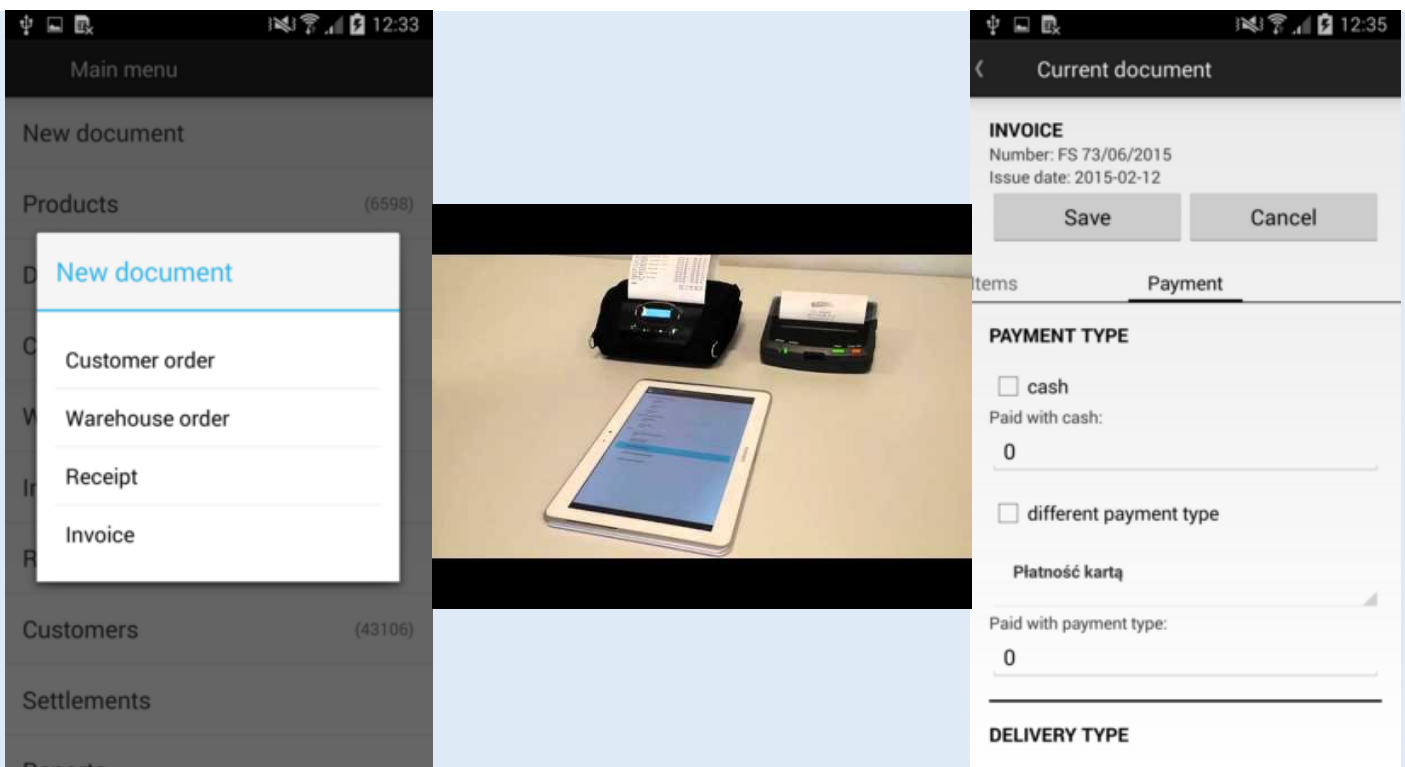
12:33

Main menu

New document

Products (6598)

D

C

W

I

R

New document

Customer order

Warehouse order

Receipt

Invoice

Customers (43106)

Settlements

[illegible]

12:35

Current document

INVOICE
Number: FS 73/06/2015
Issue date: 2015-02-12

Save Cancel

Items Payment

PAYMENT TYPE

cash

Paid with cash:

0

different payment type

Płatność kartą

Paid with payment type:

0

DELIVERY TYPE